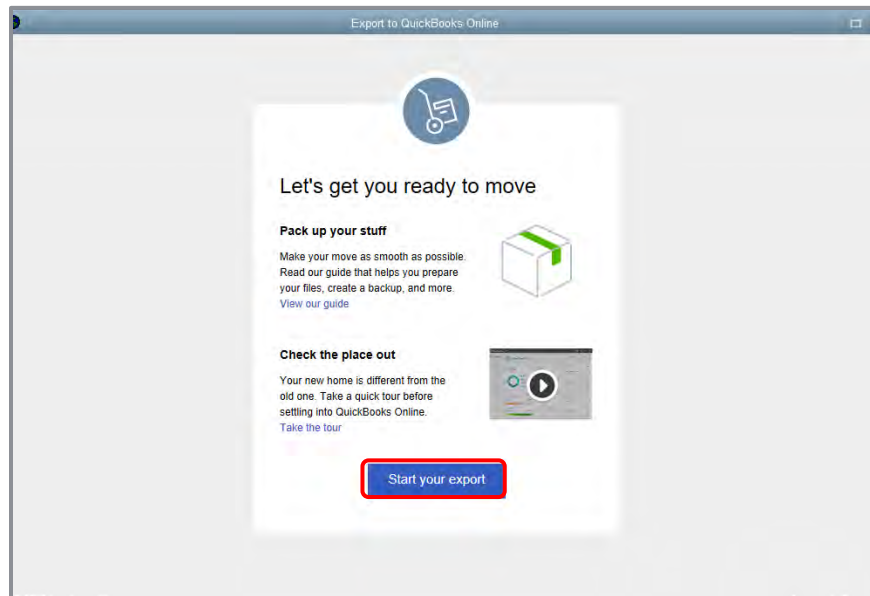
Export to QuickBooks Online

Let's get you ready to move

Pack up your stuff

Make your move as smooth as possible. Read our guide that helps you prepare your files, create a backup, and more.
View our guide

Check the place out

Your new home is different from the old one. Take a quick tour before settling into QuickBooks Online.
Take the tour

Start your export